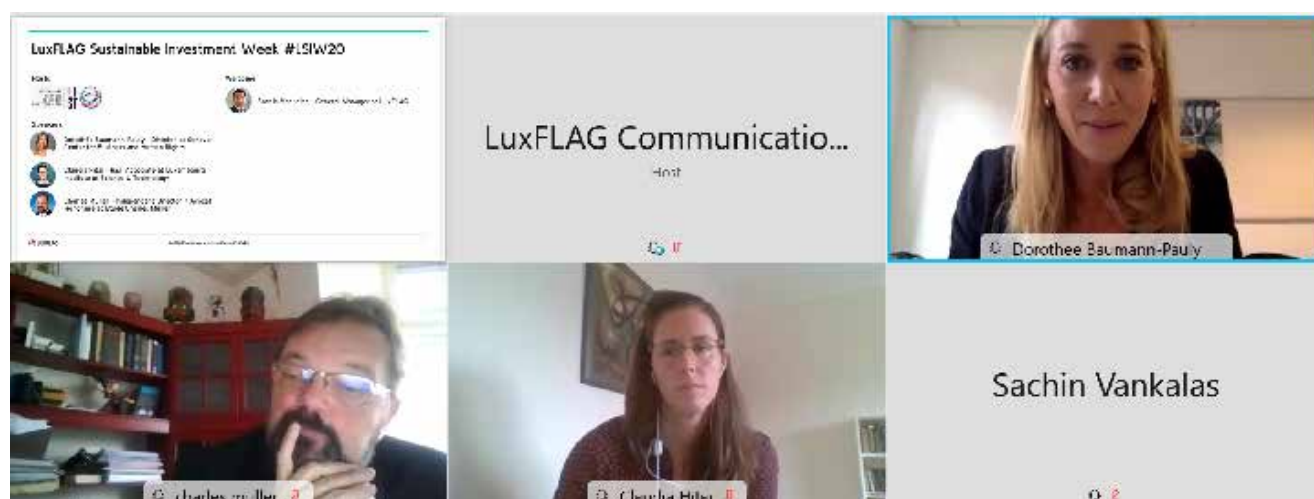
LuxFLAG Sustainable Investment Week #LSIW20

Hosts

Moderator

Sachin Vankalas - General Manager, LuxFLAG

Speakers

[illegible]

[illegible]

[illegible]

LuxFLAG Communicatio...

Host

Dorothee Baumann-Pauly

Sachin Vankalas

Charles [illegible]

Charlie Hiltz